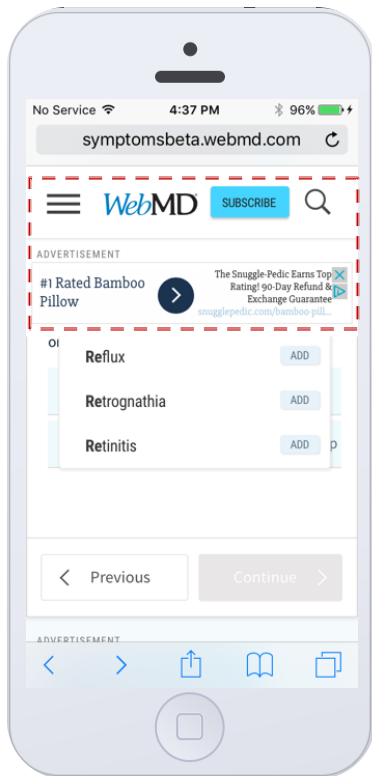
No Service 4:37 PM 96%

symptomsbeta.webmd.com

WebMD SUBSCRIBE

ADVERTISEMENT

#1 Rated Bamboo Pillow

The Snuggle-Pedic Earns Top Rating! 90-Day Refund & Exchange Guarantee
snugglepedic.com/bamboo-pill...

Reflux ADD

Retrognathia ADD

Retinitis ADD

Previous

Continue

ADVERTISEMENT